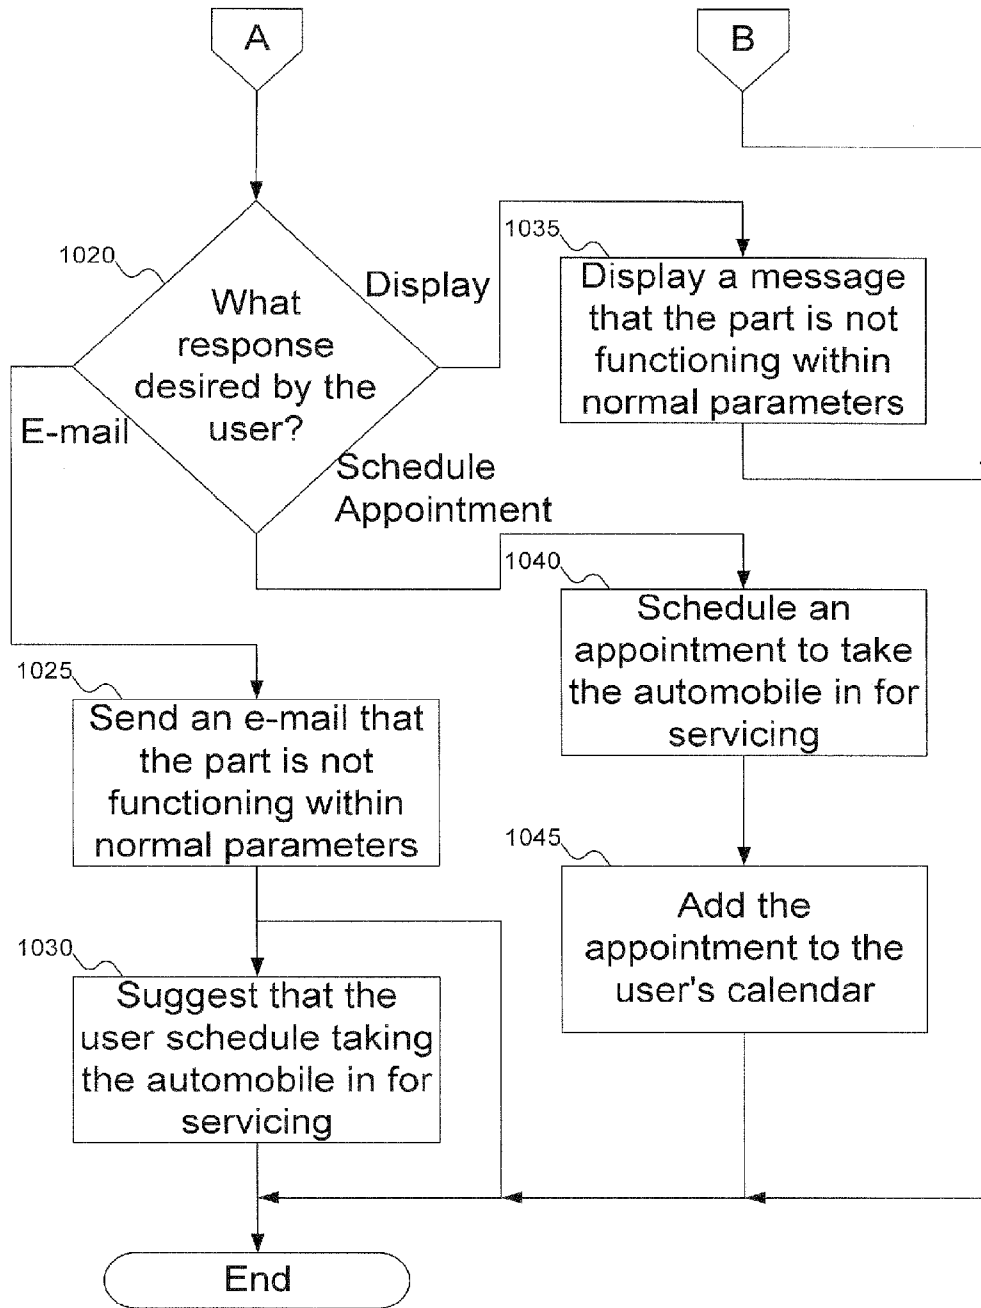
A

B

1020

What response desired by the user?

Display

E-mail

Schedule Appointment

1035

Display a message that the part is not functioning within normal parameters

1040

Schedule an appointment to take the automobile in for servicing

1025

Send an e-mail that the part is not functioning within normal parameters

1045

Add the appointment to the user's calendar

1030

Suggest that the user schedule taking the automobile in for servicing

End